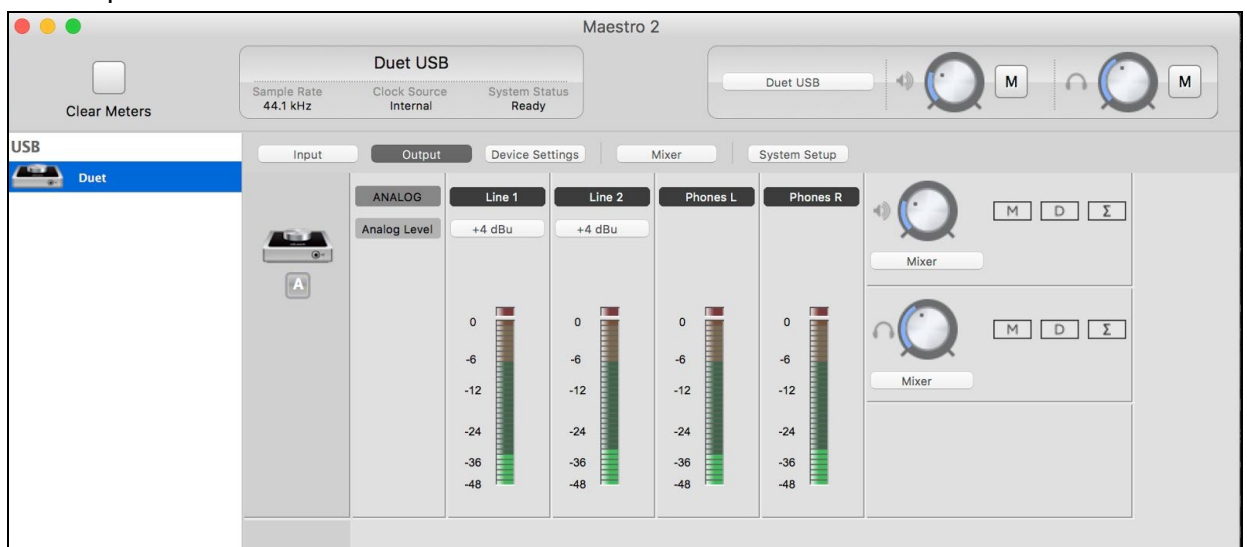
Maestro 2

Clear Meters

Duet USB

| Sample Rate | Clock Source | System Status |
|---|---|---|
| 44.1 kHz | Internal | Ready |

Duet USB

M

M

USB

Duet

Input

Output

Device Settings

Mixer

System Setup

A

ANALOG

Analog Level

| Line 1 | Line 2 | Phones L | Phones R |
|---|---|---|---|
| +4 dBu | +4 dBu | | |
| 0 | 0 | 0 | 0 |
| -6 | -6 | -6 | -6 |
| -12 | -12 | -12 | -12 |
| -24 | -24 | -24 | -24 |
| -36 | -36 | -36 | -36 |
| -48 | -48 | -48 | -48 |

M D Σ

Mixer

M D Σ

Mixer